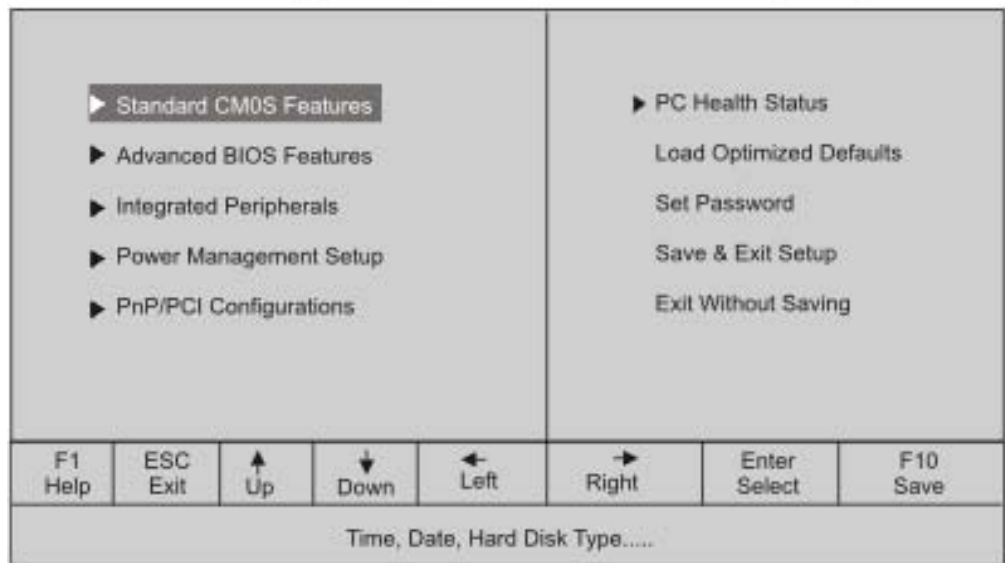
▶ Standard CM0S Features

▶ Advanced BIOS Features

▶ Integrated Peripherals

▶ Power Management Setup

▶ PnP/PCI Configurations

▶ PC Health Status

Load Optimized Defaults

Set Password

Save & Exit Setup

Exit Without Saving

| F1 Help | ESC Exit | ↑ Up | ↓ Down | ← Left | → Right | Enter Select | F10 Save |
|---|---|---|---|---|---|---|---|

Time, Date, Hard Disk Type.....